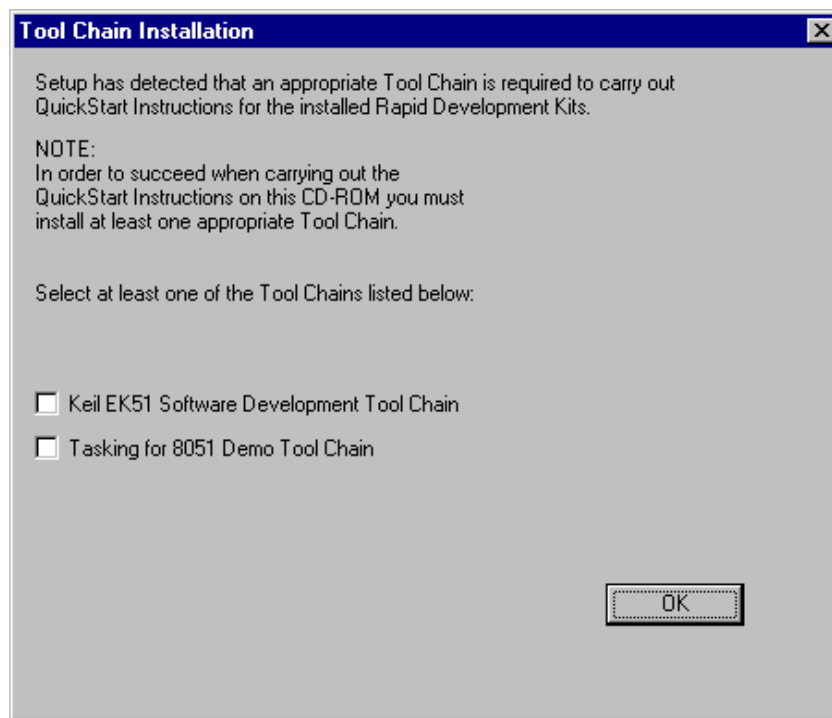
Tool Chain Installation

Setup has detected that an appropriate Tool Chain is required to carry out QuickStart Instructions for the installed Rapid Development Kits.

NOTE:
In order to succeed when carrying out the QuickStart Instructions on this CD-ROM you must install at least one appropriate Tool Chain.

Select at least one of the Tool Chains listed below:

Keil EK51 Software Development Tool Chain

Tasking for 8051 Demo Tool Chain

OK